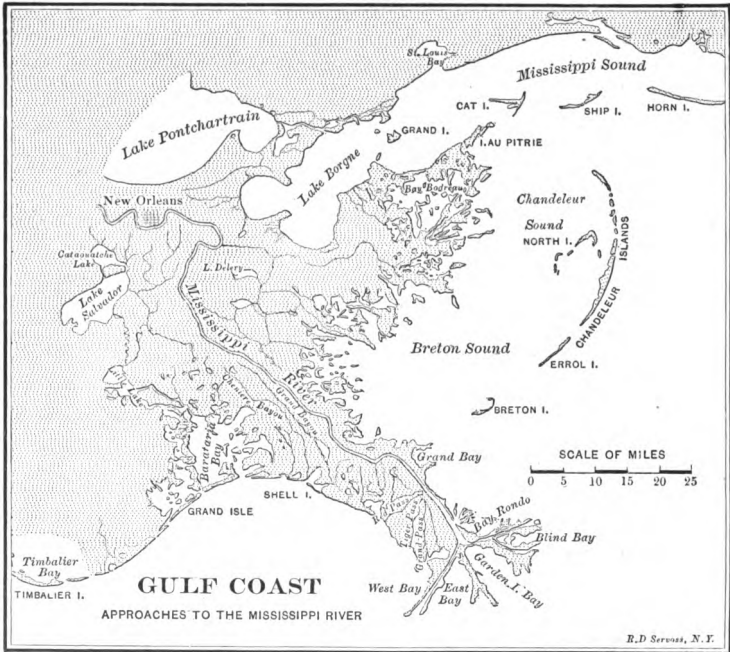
St. Louis Bay

Mississippi Sound

CAT I.

SHIP I.

HORN I.

Lake Pontchartrain

GRAND I.

I. AU PITRIE

Lake Borgne

Bay Bodreau

Chandeleur Sound

NORTH I.

CHANDELEUR ISLANDS

New Orleans

Cataouatche Lake

L. Delery

Lake Salvador

Mississippi River

Breton Sound

ERROL I.

BRETON I.

Barataria Bay

Grand Bayou

Grand Bay

SCALE OF MILES

0 5 10 15 20 25

SHELL I.

GRAND ISLE

Bay Rondo

Blind Bay

Garden I. Bay

Timbalier Bay

TIMBALIER I.

GULF COAST

APPROACHES TO THE MISSISSIPPI RIVER

West Bay

East Bay

R.D Servoss, N.Y.